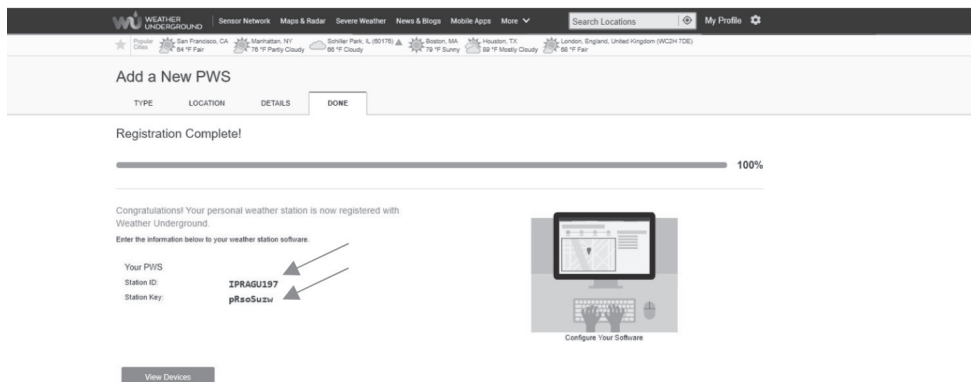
WEATHER UNDERGROUND | Sensor Network Maps & Radar Severe Weather News & Blogs Mobile Apps More

Search Locations

My Profile

Popular Cities San Francisco, CA 64 °F Fair Manhattan, NY 78 °F Partly Cloudy Schiller Park, IL (60176) 66 °F Cloudy Boston, MA 79 °F Sunny Houston, TX 89 °F Mostly Cloudy London, England, United Kingdom (WC2H 7DE) 66 °F Fair

Add a New PWS

TYPE LOCATION DETAILS DONE

Registration Complete!

100%

Congratulations! Your personal weather station is now registered with Weather Underground.

Enter the information below to your weather station software.

Your PWS

Station ID: IPRAGU197

Station Key: pRsoSuzw

Configure Your Software

View Devices